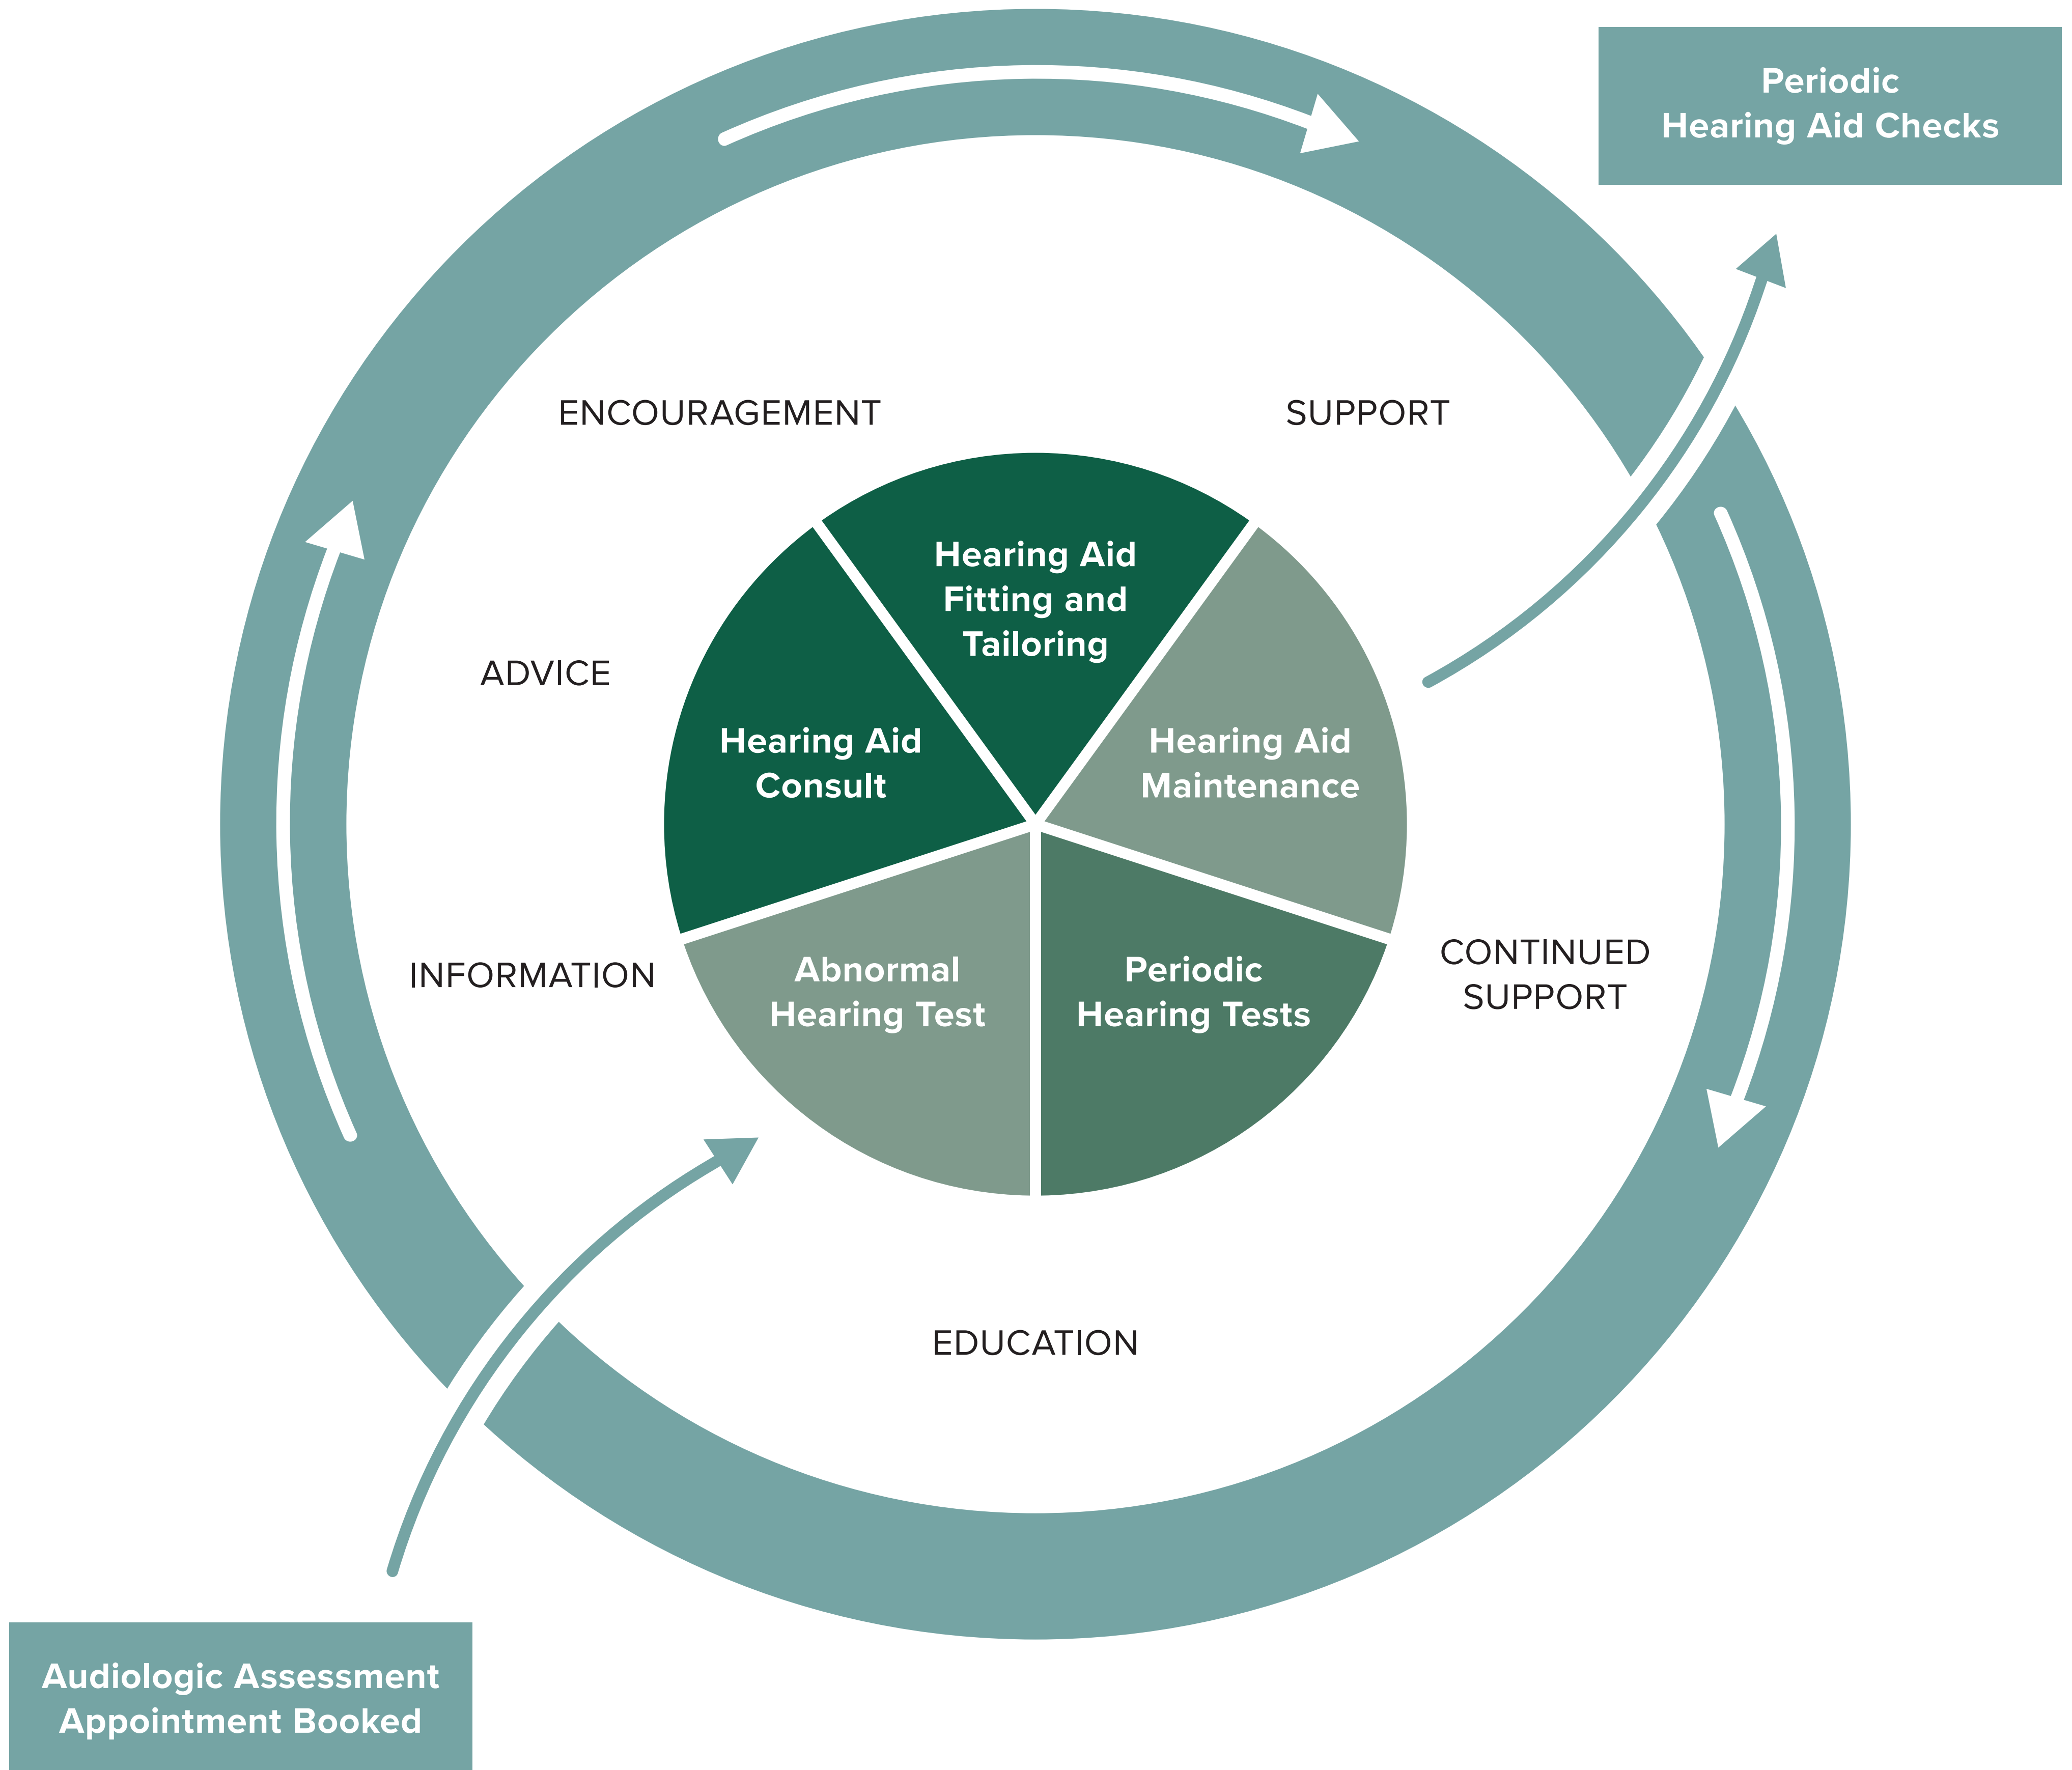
Periodic
Hearing Aid Checks

ENCOURAGEMENT

SUPPORT

ADVICE

Hearing Aid
Fitting and
Tailoring

Hearing Aid
Consult

Hearing Aid
Maintenance

INFORMATION

Abnormal
Hearing Test

Periodic
Hearing Tests

CONTINUED
SUPPORT

EDUCATION

Audiologic Assessment
Appointment Booked